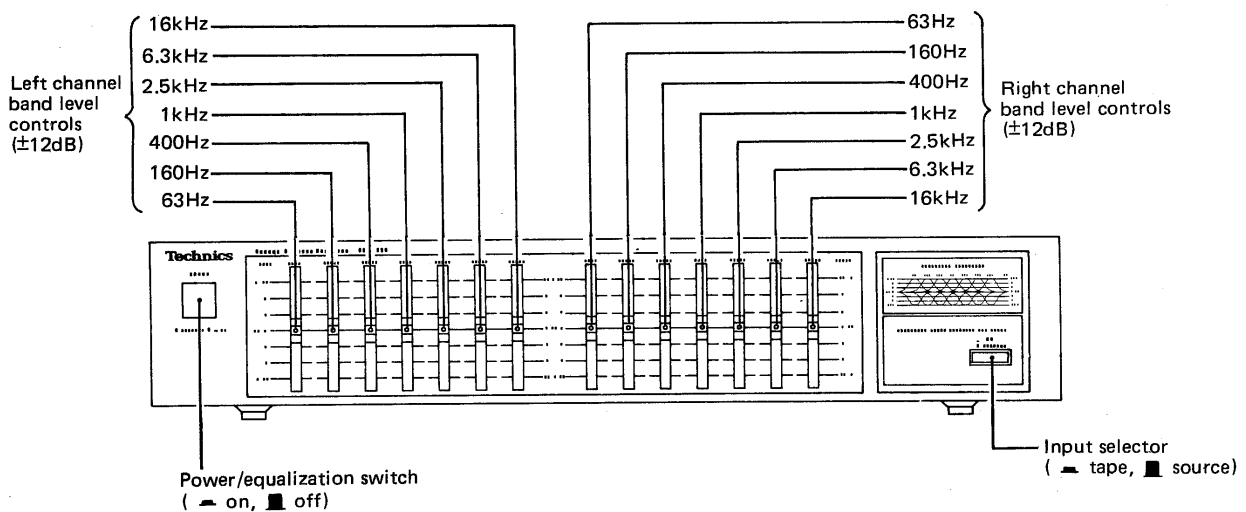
Left channel band level controls (±12dB)

16kHz
6.3kHz
2.5kHz
1kHz
400Hz
160Hz
63Hz

63Hz
160Hz
400Hz
1kHz
2.5kHz
6.3kHz
16kHz

Right channel band level controls (±12dB)

Technics

Power/equalization switch
( ▬ on, ■ off)

Input selector
( ▬ tape, ■ source)